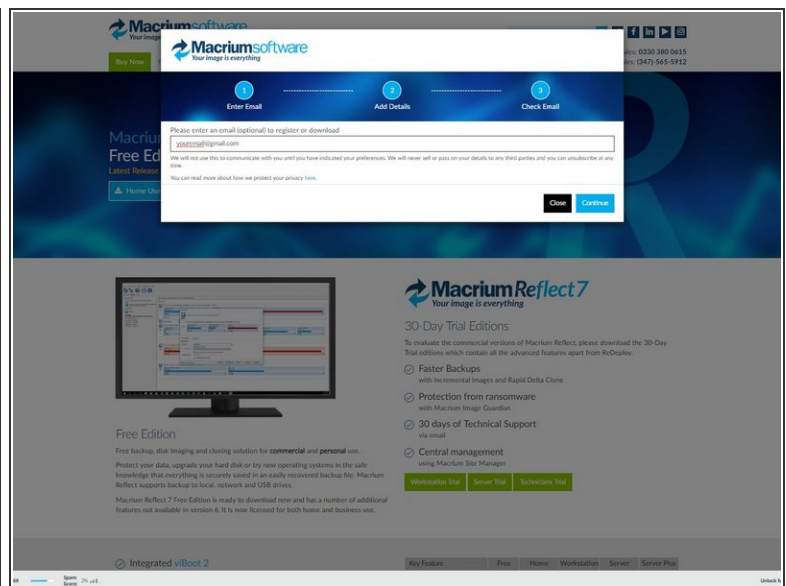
Macriumsoftware
Your image is everything

Buy Now

Sales: 0330 380 0615
Sales: (347)-565-5912

Macrium
Free Edi
Latest Release
Home Use

Macriumsoftware
Your image is everything

1
Enter Email

2
Add Details

3
Check Email

Please enter an email (optional) to register or download

youremail@gmail.com

We will not use this to communicate with you until you have indicated your preferences. We will never sell or pass on your details to any third parties and you can unsubscribe at any time.

You can read more about how we protect your privacy here.

Close Continue

Macrium Reflect 7
Your image is everything

30-Day Trial Editions

To evaluate the commercial versions of Macrium Reflect, please download the 30-Day Trial editions which contain all the advanced features apart from ReDeploy.

Faster Backups
with incremental images and Rapid Delta Clone

Protection from ransomware
with Macrium Image Guardian

30 days of Technical Support
via email

Central management
using Macrium Site Manager

Workstation Trial Server Trial Technician Trial

Free Edition

Free backup, disk imaging and cloning solution for commercial and personal use.

Protect your data, upgrade your hard disk or try new operating systems in the safe knowledge that everything is securely saved in an easily recovered backup file. Macrium Reflect supports backup to local, network and USB drives.

Macrium Reflect 7 Free Edition is ready to download now and has a number of additional features not available in version 6. It is now licensed for both home and business use.

Integrated viBoot 2

| Key Feature | Free | Home | Workstation | Server | Server Plus |
|---|---|---|---|---|---|

Spam Score 2% of 3

Unlock